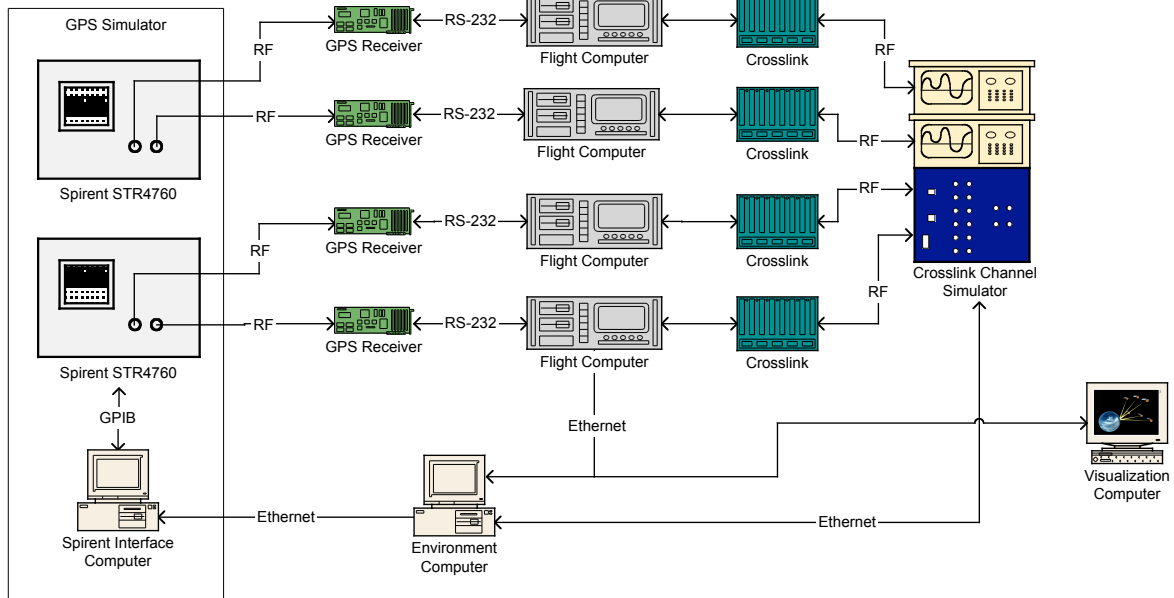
GPS Simulator

Spirent STR4760

Spirent STR4760

GPIB

Spirent Interface Computer

RF

GPS Receiver

RS-232

Flight Computer

Crosslink

RF

RF

GPS Receiver

RS-232

Flight Computer

Crosslink

RF

RF

GPS Receiver

RS-232

Flight Computer

Crosslink

RF

RF

GPS Receiver

RS-232

Flight Computer

Crosslink

RF

Crosslink Channel Simulator

Ethernet

Ethernet

Environment Computer

Ethernet

Visualization Computer